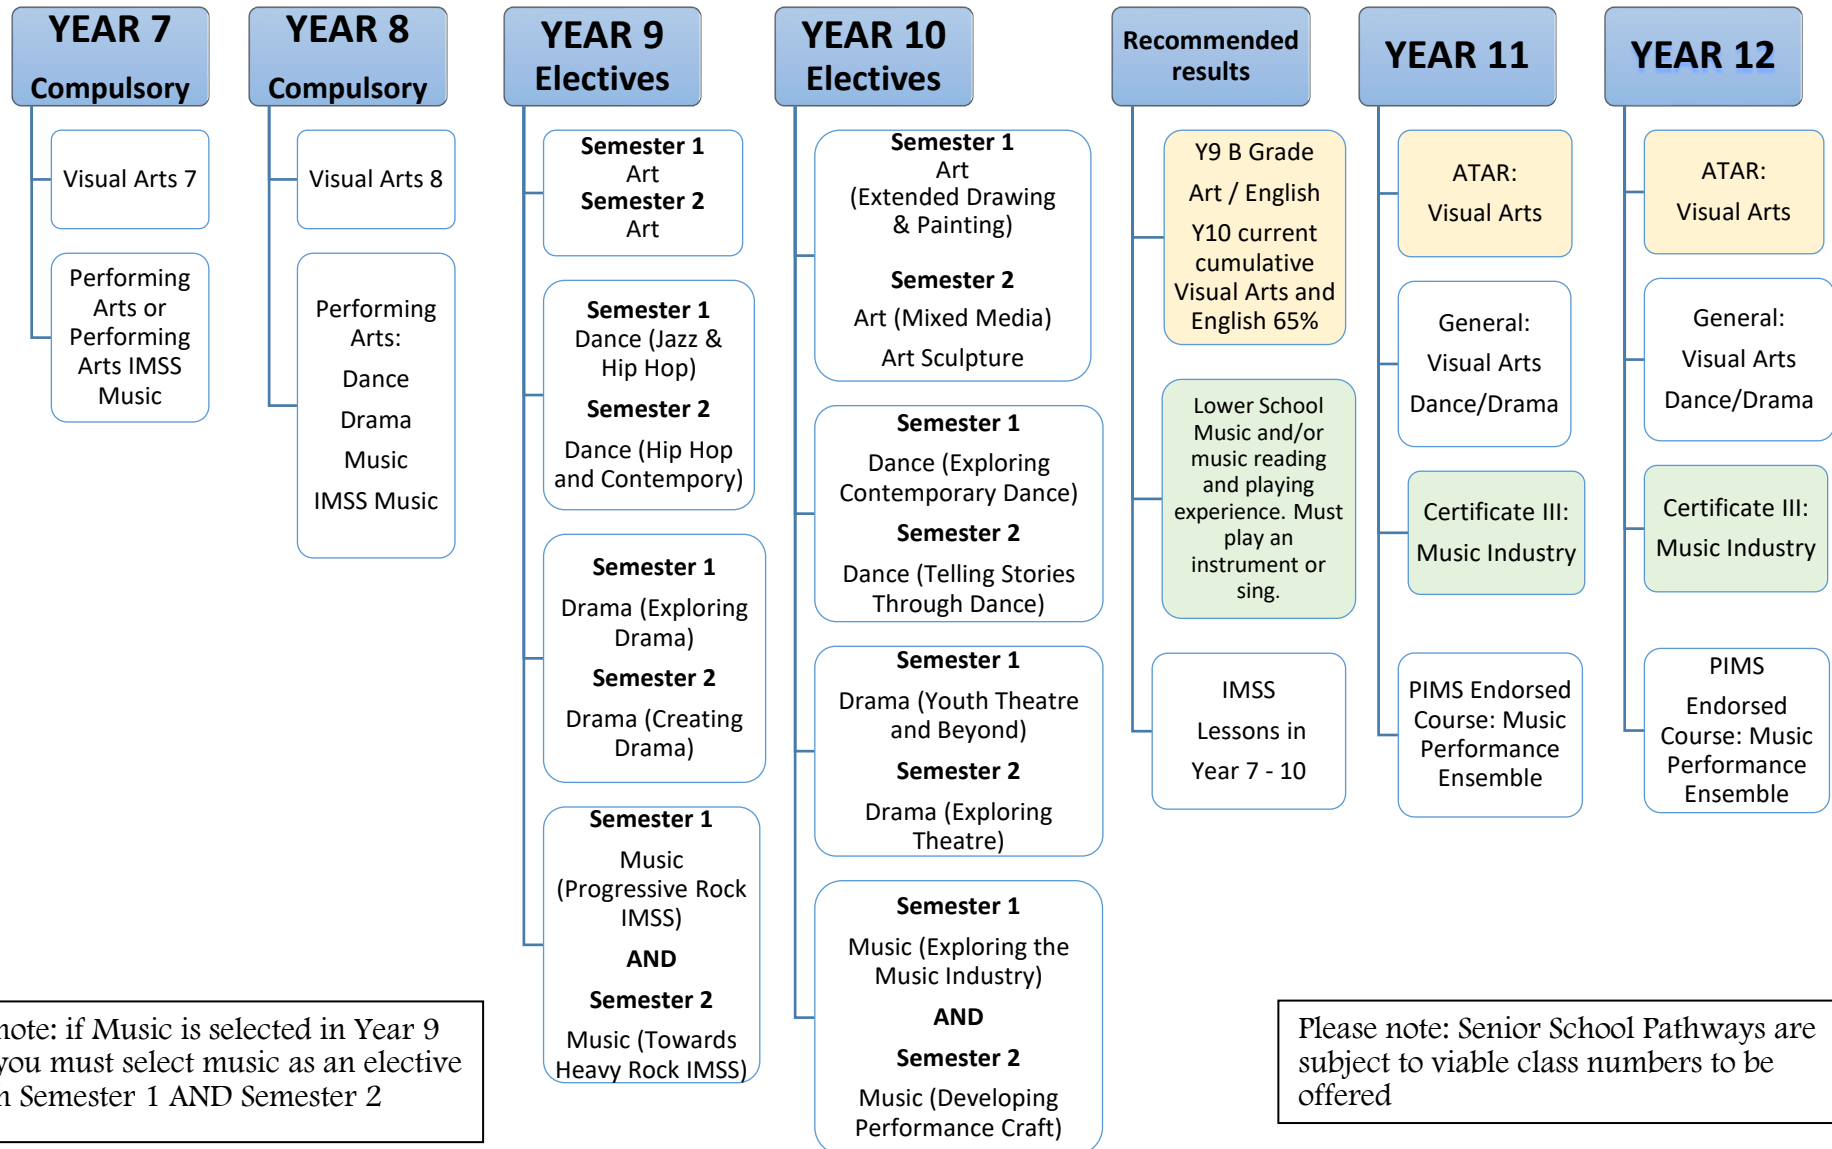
YEAR 7 Compulsory

Visual Arts 7

Performing Arts or Performing Arts IMSS Music

YEAR 8 Compulsory

Visual Arts 8

Performing Arts: Dance Drama Music IMSS Music

YEAR 9 Electives

Semester 1 Art Semester 2 Art

Semester 1 Dance (Jazz & Hip Hop) Semester 2 Dance (Hip Hop and Contempory)

Semester 1 Drama (Exploring Drama) Semester 2 Drama (Creating Drama)

Semester 1 Music (Progressive Rock IMSS) AND Semester 2 Music (Towards Heavy Rock IMSS)

YEAR 10 Electives

Semester 1 Art (Extended Drawing & Painting) Semester 2 Art (Mixed Media) Art Sculpture

Semester 1 Dance (Exploring Contemporary Dance) Semester 2 Dance (Telling Stories Through Dance)

Semester 1 Drama (Youth Theatre and Beyond) Semester 2 Drama (Exploring Theatre)

Semester 1 Music (Exploring the Music Industry) AND Semester 2 Music (Developing Performance Craft)

Recommended results

Y9 B Grade Art / English Y10 current cumulative Visual Arts and English 65%

Lower School Music and/or music reading and playing experience. Must play an instrument or sing.

IMSS Lessons in Year 7 - 10

YEAR 11

ATAR: Visual Arts

General: Visual Arts Dance/Drama

Certificate III: Music Industry

PIMS Endorsed Course: Music Performance Ensemble

YEAR 12

ATAR: Visual Arts

General: Visual Arts Dance/Drama

Certificate III: Music Industry

PIMS Endorsed Course: Music Performance Ensemble

note: if Music is selected in Year 9 you must select music as an elective n Semester 1 AND Semester 2

Please note: Senior School Pathways are subject to viable class numbers to be offered